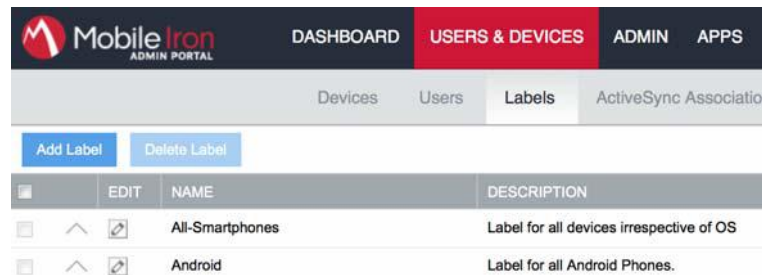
MobileIron ADMIN PORTAL

DASHBOARD USERS & DEVICES ADMIN APPS

Devices Users Labels ActiveSync Associatio

Add Label Delete Label

| | EDIT | NAME | DESCRIPTION |
|---|---|---|---|
| | | All-Smartphones | Label for all devices irrespective of OS |
| | | Android | Label for all Android Phones. |